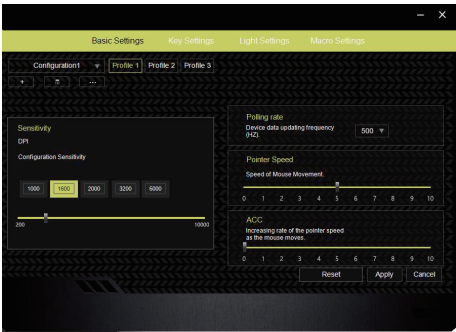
Basic Settings Key Settings Light Settings Macro Settings

Configuration1 Profile 1 Profile 2 Profile 3

+ ...

Sensitivity

DPI

Configuration Sensitivity

1000 1600 2000 3200 6000

200 10000

Polling rate

Device data updating frequency (HZ)

500

Pointer Speed

Speed of Mouse Movement.

0 1 2 3 4 5 6 7 8 9 10

ACC

Increasing rate of the pointer speed as the mouse moves.

0 1 2 3 4 5 6 7 8 9 10

Reset Apply Cancel